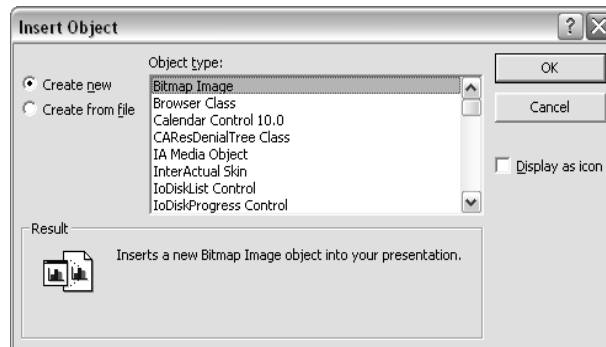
Insert Object

Create new
Create from file

Object type:
Bitmap Image
Browser Class
Calendar Control 10.0
CAResDenialTree Class
IA Media Object
InterActual Skin
IoDiskList Control
IoDiskProgress Control

OK
Cancel

Display as icon

Result
Inserts a new Bitmap Image object into your presentation.